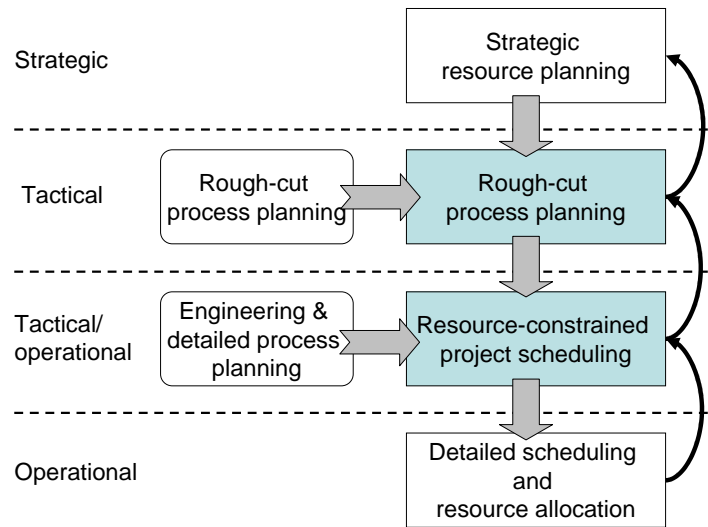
Strategic

Strategic resource planning

Tactical

Rough-cut process planning

Rough-cut process planning

Tactical/ operational

Engineering & detailed process planning

Resource-constrained project scheduling

Operational

Detailed scheduling and resource allocation